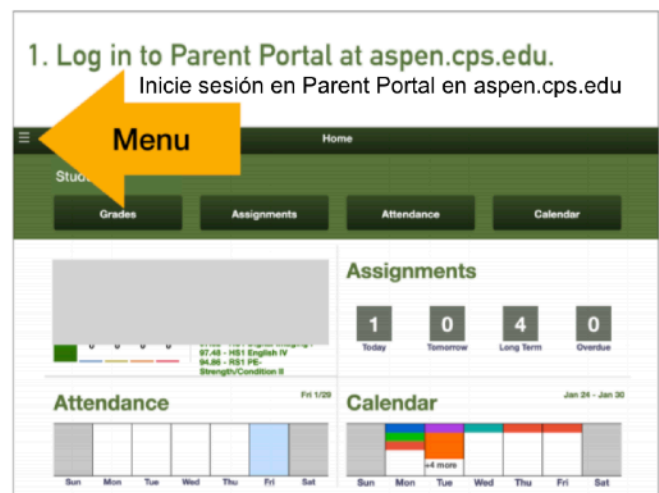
1. Log in to Parent Portal at aspen.cps.edu.

Inicie sesión en Parent Portal en aspen.cps.edu

Menu

Home

Stud

Grades

Assignments

Attendance

Calendar

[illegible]
97.48 - HS1 English IV
94.86 - RS1 PE-Strength/Condition II

Assignments

| 1 | 0 | 4 | 0 |
|---|---|---|---|
| Today | Tomorrow | Long Term | Overdue |

Attendance

Fri 1/29

| Sun | Mon | Tue | Wed | Thu | Fri | Sat |
|---|---|---|---|---|---|---|

Calendar

Jan 24 - Jan 30

+4 more

| Sun | Mon | Tue | Wed | Thu | Fri | Sat |
|---|---|---|---|---|---|---|